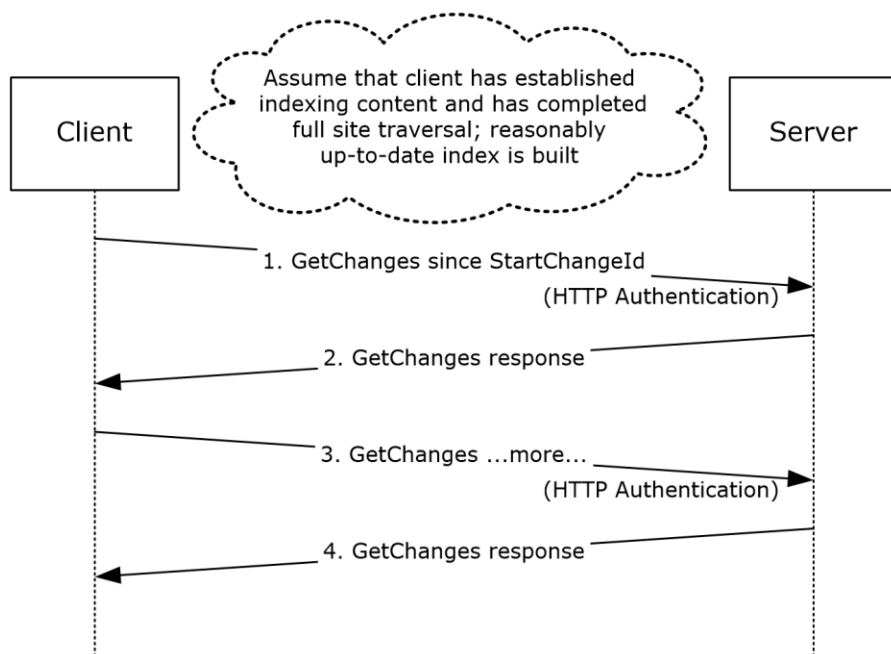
Assume that client has established indexing content and has completed full site traversal; reasonably up-to-date index is built

Client

Server

1. GetChanges since StartChangeId
(HTTP Authentication)

2. GetChanges response

3. GetChanges ...more...
(HTTP Authentication)

4. GetChanges response